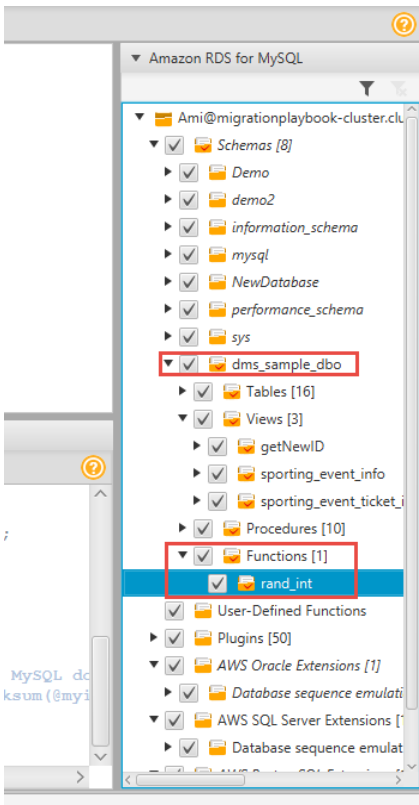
Amazon RDS for MySQL
Ami@migrationplaybook-cluster.clu
Schemas [8]
Demo
demo2
information_schema
mysql
NewDatabase
performance_schema
sys
dms_sample_dbo
Tables [16]
Views [3]
getNewID
sporting_event_info
sporting_event_ticket_i
Procedures [10]
Functions [1]
rand_int
User-Defined Functions
Plugins [50]
AWS Oracle Extensions [1]
Database sequence emulati
AWS SQL Server Extensions [
Database sequence emulat
;
MySQL do
ksum(@myi